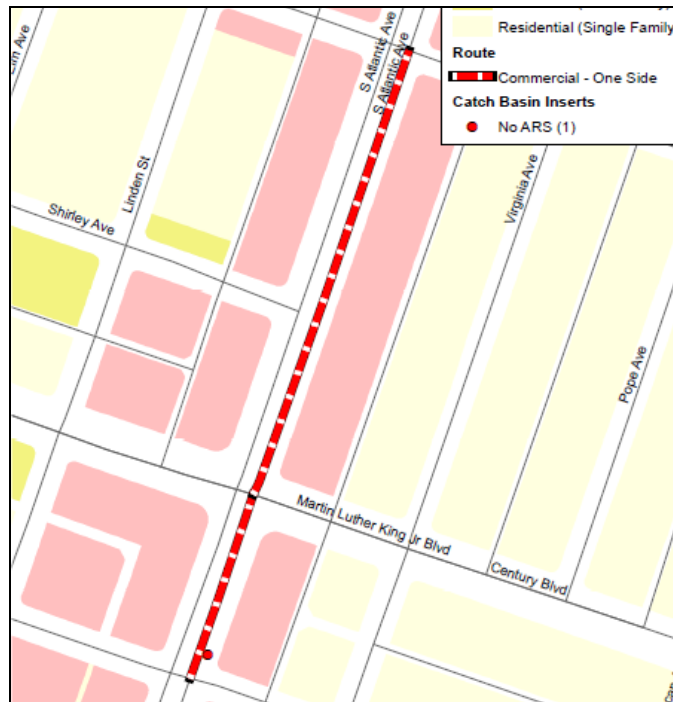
Residential (Single Family

Route

Commercial - One Side

Catch Basin Inserts

No ARS (1)

S Atlantic Ave

S Atlantic Ave

Linden St

Shirley Ave

Virginia Ave

Pope Ave

Martin Luther King Jr Blvd

Century Blvd